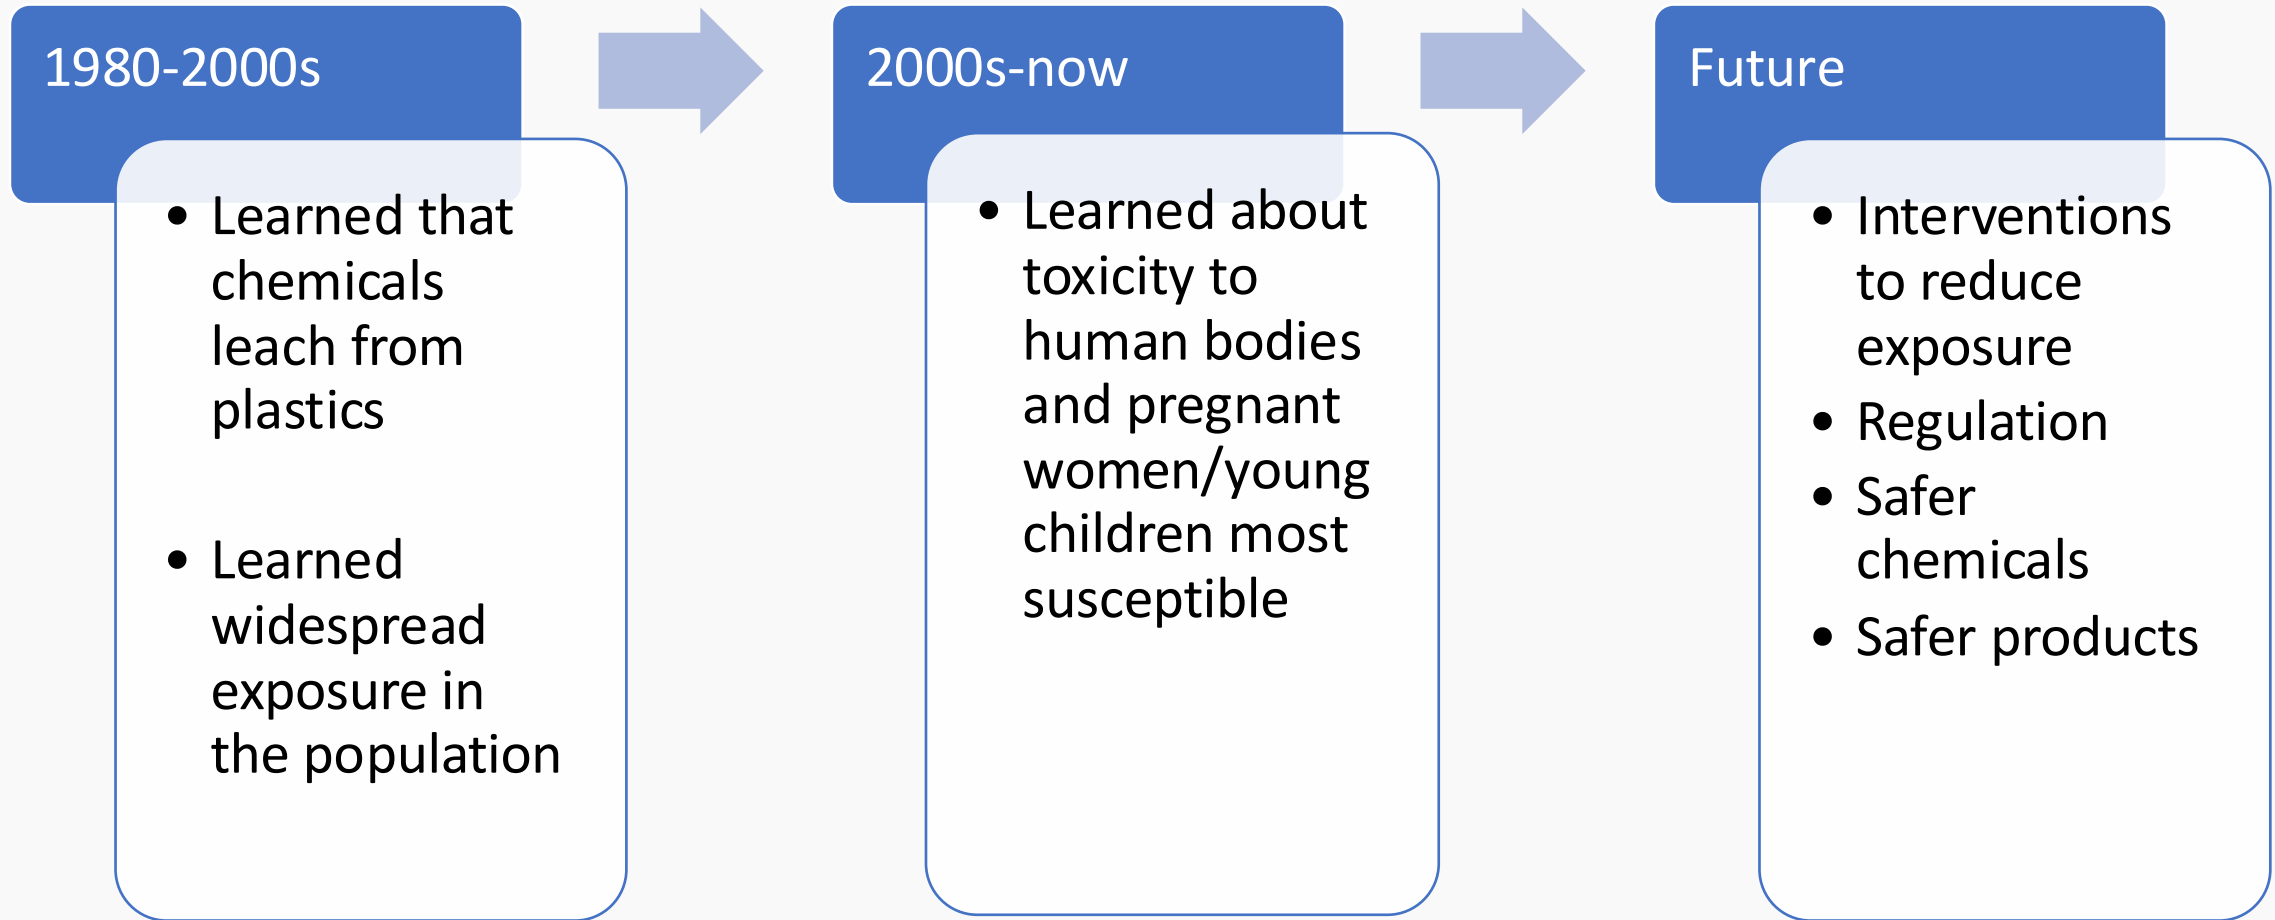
1980-2000s

- Learned that chemicals leach from plastics

- Learned widespread exposure in the population

2000s-now

- Learned about toxicity to human bodies and pregnant women/young children most susceptible

Future

- Interventions to reduce exposure
- Regulation
- Safer chemicals
- Safer products